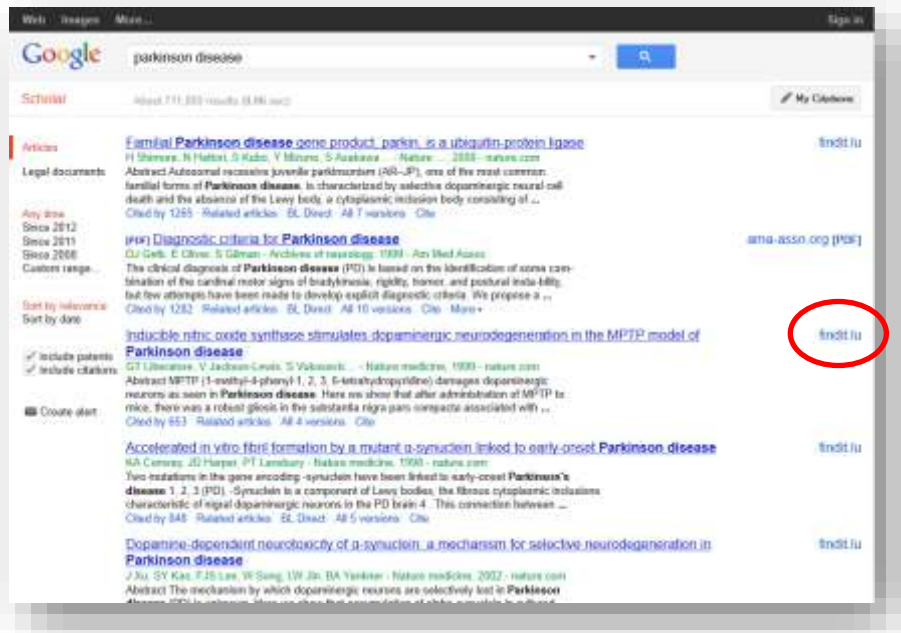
Web Images More... Sign in

Google parkinson disease

Scholar About 711,000 results (0.06 sec) My Citations

Articles
Legal documents

Any time
Since 2012
Since 2011
Since 2008
Custom range...

Sort by relevance
Sort by date

include patents
include citations

Create alert

Familial Parkinson disease gene product, parkin, is a ubiquitin-protein ligase
H Shimura, N Hattori, S Kubo, Y Mizuno, S Asakawa ... - Nature ..., 2000 - nature.com
Abstract Autosomal recessive juvenile parkinsonism (AR-JP), one of the most common familial forms of Parkinson disease, is characterized by selective dopaminergic neural cell death and the absence of the Lewy body, a cytoplasmic inclusion body consisting of ...
Cited by 1265 Related articles BL Direct All 7 versions Cite
findit.lu

[PDF] Diagnostic criteria for Parkinson disease
DJ Gelb, E Oliver, S Gilman - Archives of neurology, 1999 - Am Med Assoc
The clinical diagnosis of Parkinson disease (PD) is based on the identification of some combination of the cardinal motor signs of bradykinesia, rigidity, tremor, and postural instability, but few attempts have been made to develop explicit diagnostic criteria. We propose a ...
Cited by 1282 Related articles All 10 versions Cite More
ama-assn.org [PDF]

Inducible nitric oxide synthase stimulates dopaminergic neurodegeneration in the MPTP model of Parkinson disease
GT Liberatore, V Jackson-Lewis, S Vukosavic ... - Nature medicine, 1999 - nature.com
Abstract MPTP (1-methyl-4-phenyl-1, 2, 3, 6-tetrahydropyridine) damages dopaminergic neurons as seen in Parkinson disease. Here we show that after administration of MPTP to mice, there was a robust gliosis in the substantia nigra pars compacta associated with ...
Cited by 653 Related articles All 4 versions Cite
findit.lu

Accelerated in vitro fibril formation by a mutant α-synuclein linked to early-onset Parkinson disease
KA Conway, JD Harper, PT Lansbury - Nature medicine, 1998 - nature.com
Two mutations in the gene encoding -synuclein have been linked to early-onset Parkinson's disease 1, 2, 3 (PD). -Synuclein is a component of Lewy bodies, the fibrous cytoplasmic inclusions characteristic of nigral dopaminergic neurons in the PD brain 4. This connection between ...
Cited by 848 Related articles BL Direct All 5 versions Cite
findit.lu

Dopamine-dependent neurotoxicity of α-synuclein: a mechanism for selective neurodegeneration in Parkinson disease
J Xu, SY Kao, FJS Lee, W Song, LW Jin, BA Yankner - Nature medicine, 2002 - nature.com
Abstract The mechanism by which dopaminergic neurons are selectively lost in Parkinson disease (PD) is unknown. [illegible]
findit.lu